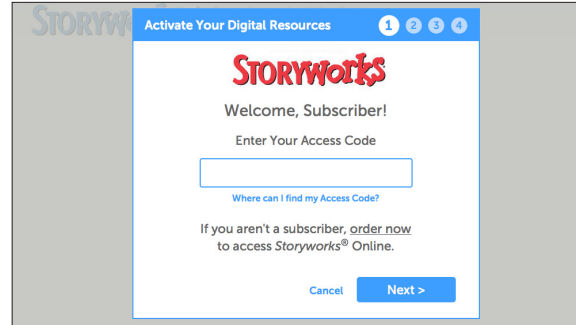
STORYW

Activate Your Digital Resources 1 2 3 4

STORYWORKS

Welcome, Subscriber!

Enter Your Access Code

Where can I find my Access Code?

If you aren't a subscriber, order now to access Storyworks® Online.

Cancel Next >